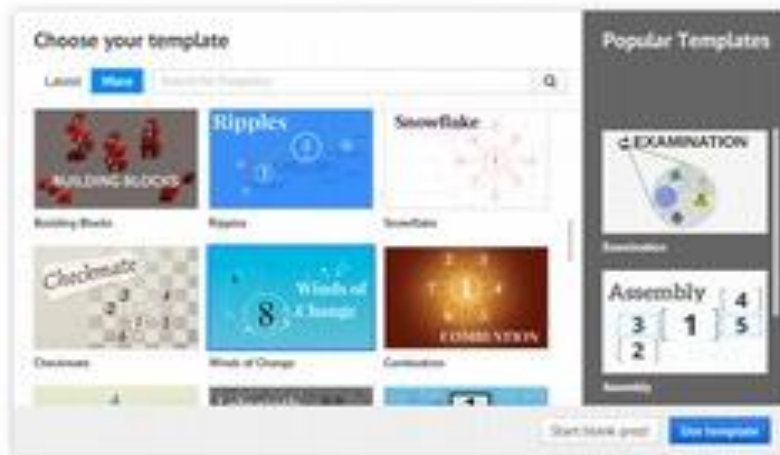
Choose your template

Latest More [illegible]

Ripples

Snowflake

BUILDING BLOCKS

Building Blocks

Ripples

Snowflake

Checkmate

8 Winds of Change

COMBUSTION

Checkmate

Winds of Change

Combustion

Popular Templates

EXAMINATION

Examination

Assembly

3 1 4 5 2

Assembly

Start blank prezi

Use template